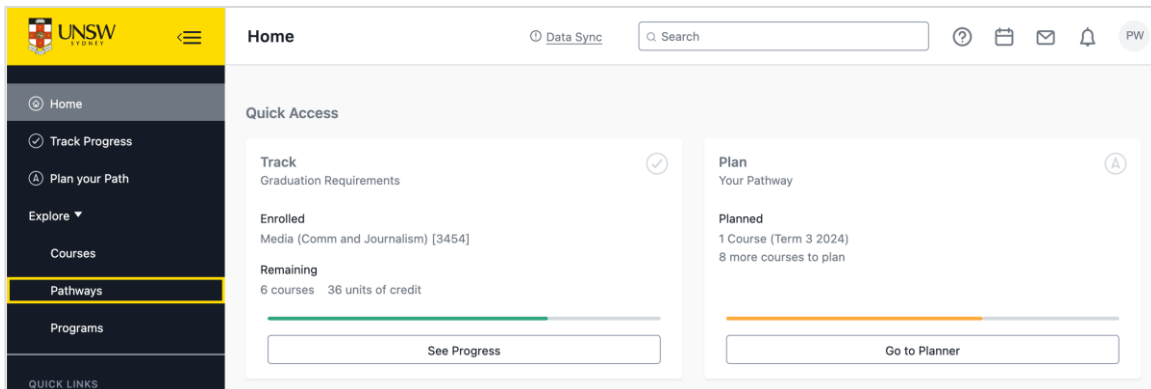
UNSW SYDNEY

Home

Data Sync

Search

PW

Home

Track Progress

Plan your Path

Explore ▼

Courses

Pathways

Programs

QUICK LINKS

Quick Access

Track
Graduation Requirements

Enrolled
Media (Comm and Journalism) [3454]

Remaining
6 courses 36 units of credit

See Progress

Plan
Your Pathway

Planned
1 Course (Term 3 2024)
8 more courses to plan

Go to Planner